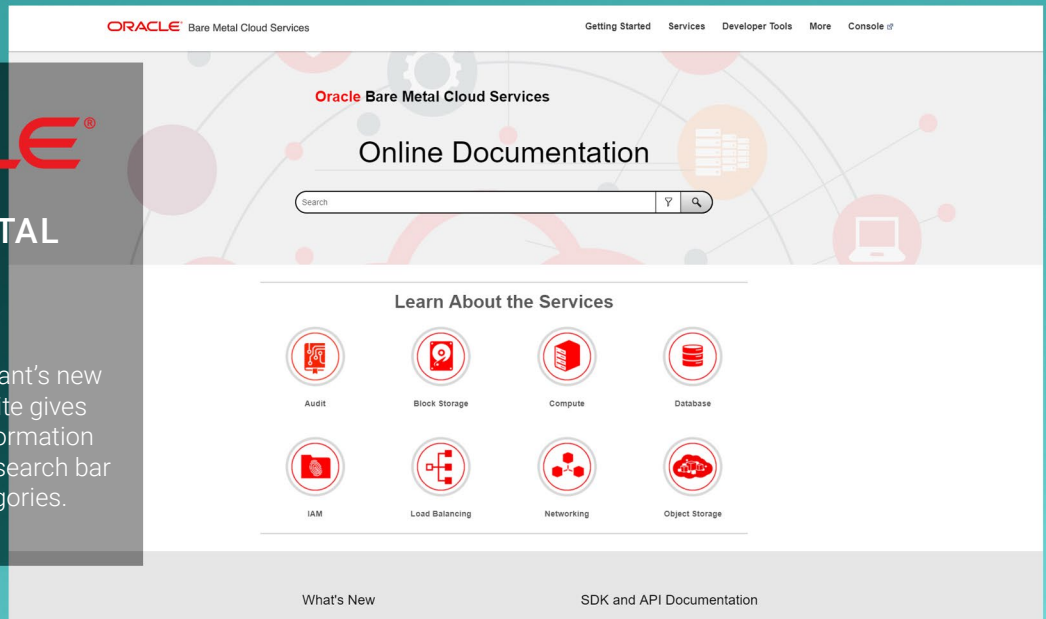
ORACLE® Bare Metal Cloud Services

Getting Started Services Developer Tools More Console

LE®

TAL

ant's new
te gives
ormation
search bar
gories.

Oracle Bare Metal Cloud Services

Online Documentation

Search

Learn About the Services

Audit
Block Storage
Compute
Database
IAM
Load Balancing
Networking
Object Storage

What's New
SDK and API Documentation